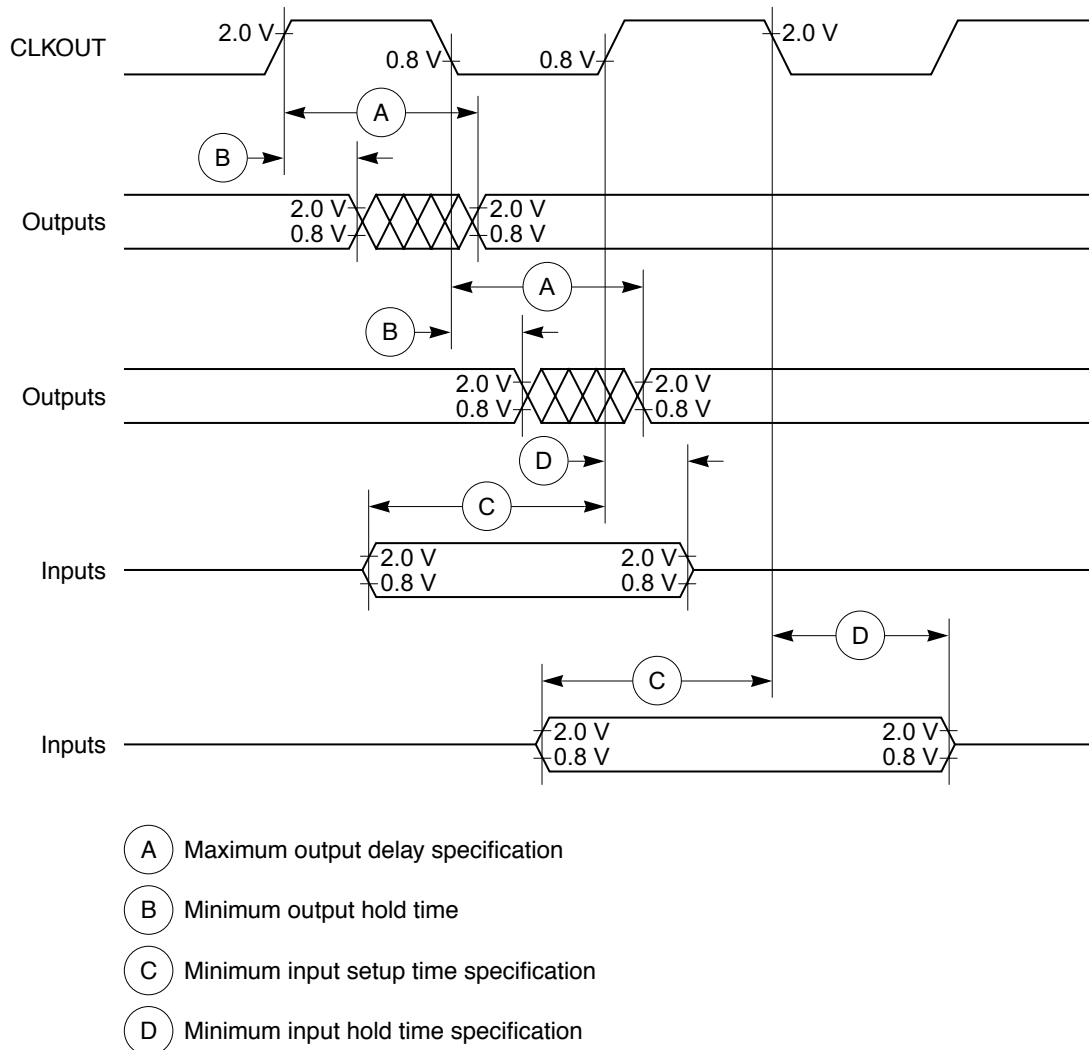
CLKOUT
2.0 V
0.8 V
0.8 V
2.0 V

A
B

Outputs
2.0 V
0.8 V
2.0 V
0.8 V

A
B

Outputs
2.0 V
0.8 V
2.0 V
0.8 V

D
C

Inputs
2.0 V
0.8 V
2.0 V
0.8 V

D
C

Inputs
2.0 V
0.8 V
2.0 V
0.8 V

A Maximum output delay specification

B Minimum output hold time

C Minimum input setup time specification

D Minimum input hold time specification